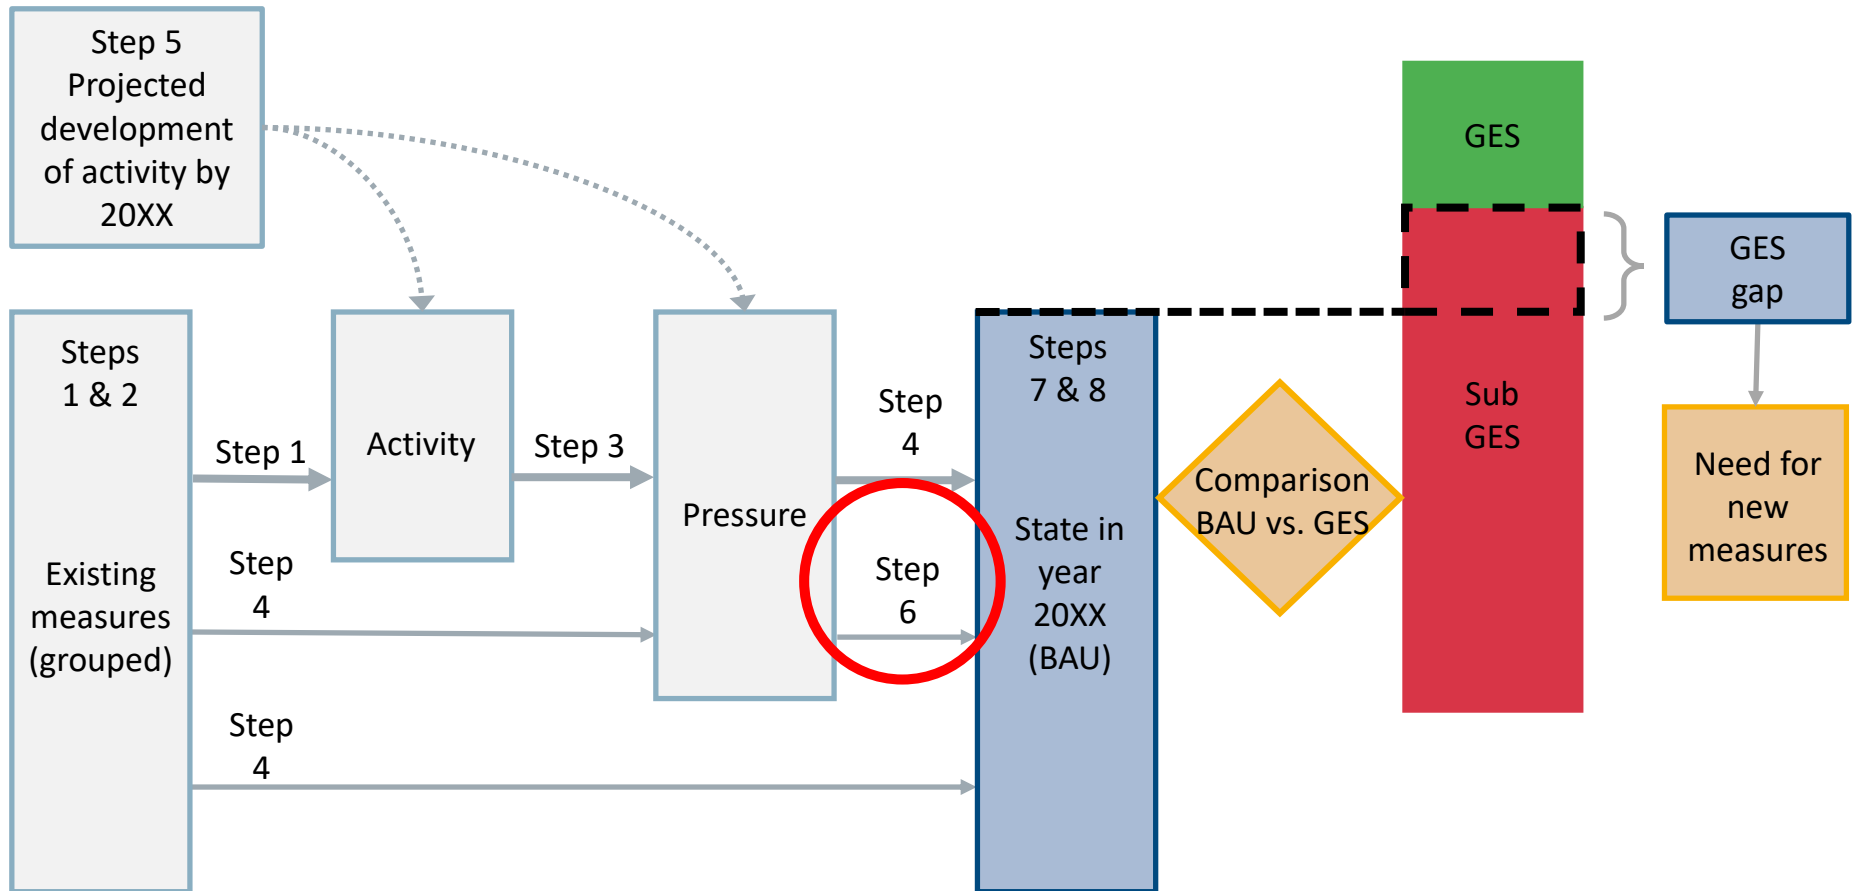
Step 5
Projected development of activity by 20XX

Steps 1 & 2

Existing measures (grouped)

Step 1

Activity

Step 3

Pressure

Step 4

Step 4

Step 4

Step 6

Steps 7 & 8

State in year 20XX (BAU)

Comparison BAU vs. GES

GES

Sub GES

GES gap

Need for new measures